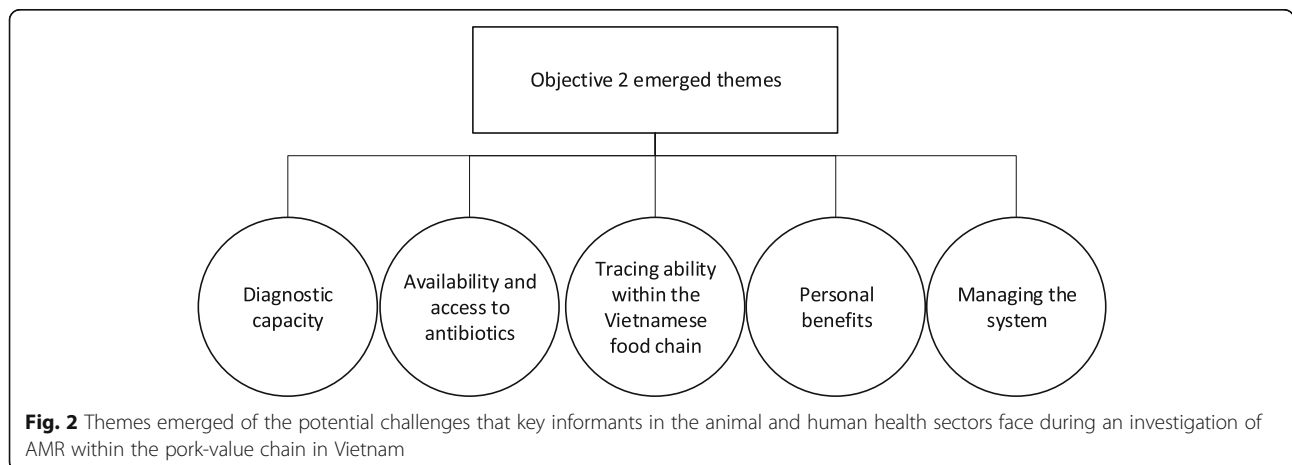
Objective 2 emerged themes

Diagnostic capacity

Availability and access to antibiotics

Tracing ability within the Vietnamese food chain

Personal benefits

Managing the system

**Fig. 2** Themes emerged of the potential challenges that key informants in the animal and human health sectors face during an investigation of AMR within the pork-value chain in Vietnam